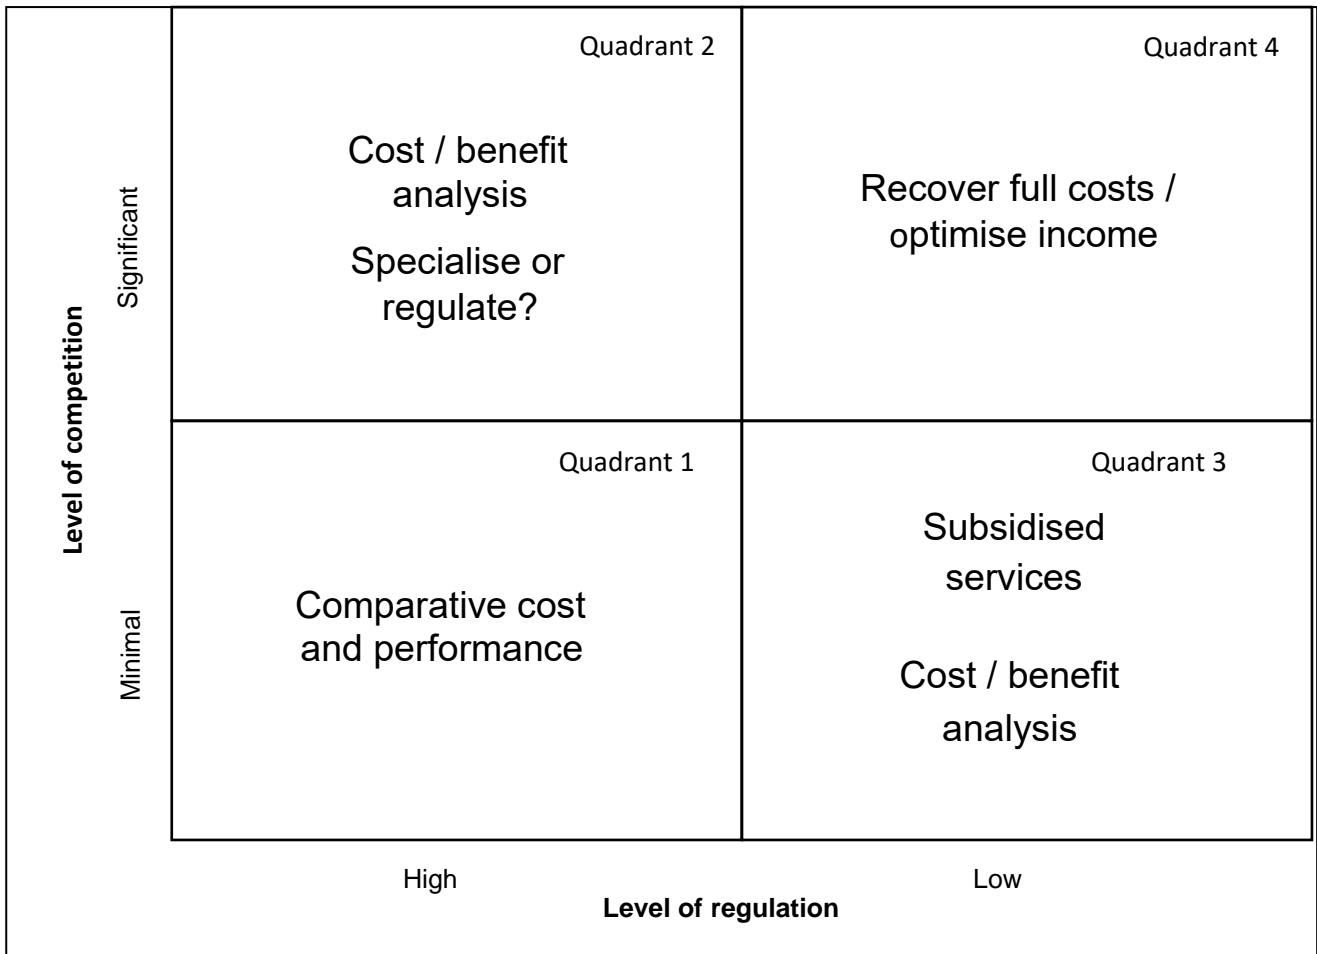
Level of competition

Significant

Quadrant 2

Cost / benefit analysis

Specialise or regulate?

Quadrant 4

Recover full costs / optimise income

Minimal

Quadrant 1

Comparative cost and performance

Quadrant 3

Subsidised services

Cost / benefit analysis

High

Low

Level of regulation